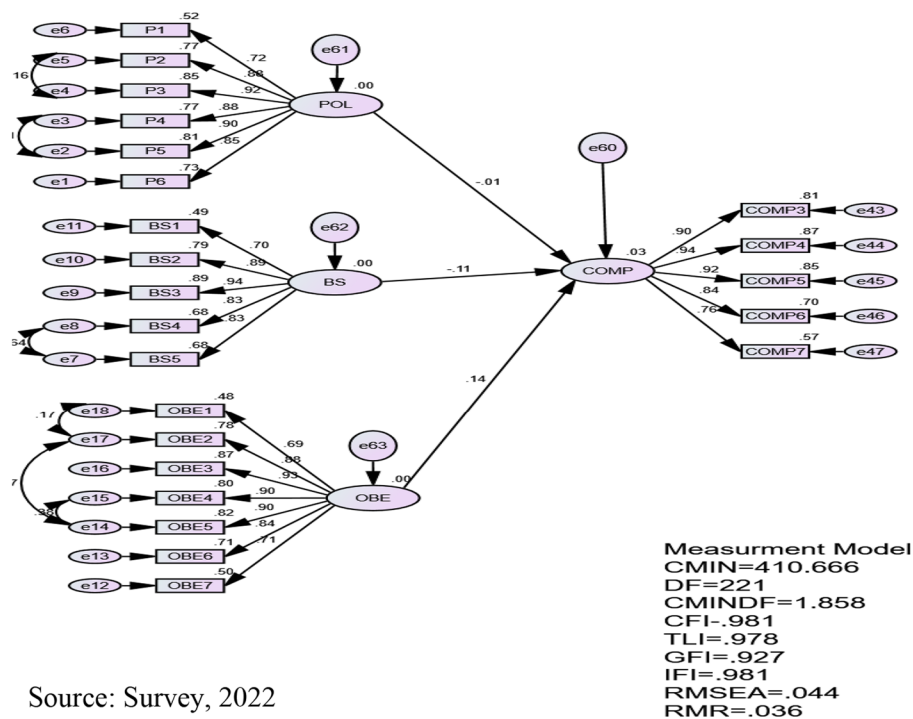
e6
P1
.52
e5
P2
.77
.16
e4
P3
.85
e3
P4
.77
e2
P5
.81
e1
P6
.73
.72
.88
.92
.88
.90
.85
e61
.00
POL

e11
BS1
.49
e10
BS2
.79
e9
BS3
.89
e8
BS4
.68
.640
e7
BS5
.68
.70
.89
.94
.83
.83
e62
.00
BS

e18
OBE1
.48
.17
e17
OBE2
.78
e16
OBE3
.87
.7
e15
OBE4
.80
.38
e14
OBE5
.82
e13
OBE6
.71
e12
OBE7
.50
.69
.88
.93
.90
.90
.84
.71
e63
.00
OBE

-.01
-.11
.14

e60
.03
COMP
.90
.94
.92
.84
.76
COMP3
.81
e43
COMP4
.87
e44
COMP5
.85
e45
COMP6
.70
e46
COMP7
.57
e47

Measurment Model
CMIN=410.666
DF=221
CMINDF=1.858
CFI-.981
TLI=.978
GFI=.927
IFI=.981
RMSEA=.044
RMR=.036

Source: Survey, 2022